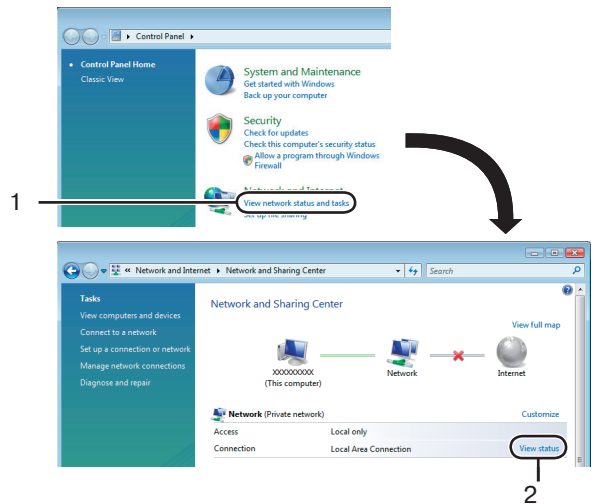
Control Panel

Control Panel Home
Classic View

System and Maintenance
Get started with Windows
Back up your computer

Security
Check for updates
Check this computer's security status
Allow a program through Windows Firewall

Network and Internet
View network status and tasks
Set up file sharing

1

Network and Internet ▸ Network and Sharing Center
Search

Tasks
View computers and devices
Connect to a network
Set up a connection or network
Manage network connections
Diagnose and repair

Network and Sharing Center

View full map

XXXXXXXXX
(This computer)
Network
Internet

Network (Private network)
Customize

| | |
|---|---|
| Access | Local only |
| Connection | Local Area Connection |

View status

2